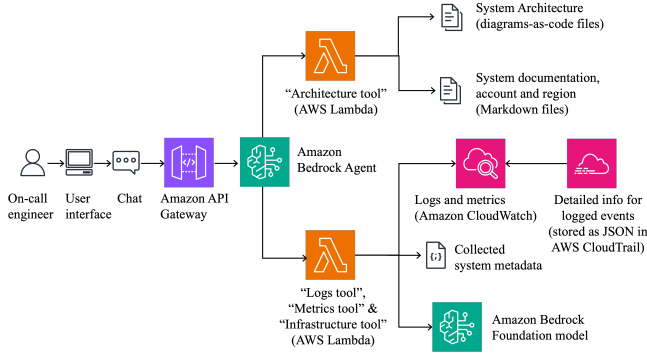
System Architecture (diagrams-as-code files)

"Architecture tool" (AWS Lambda)

System documentation, account and region (Markdown files)

On-call engineer

User interface

Chat

Amazon API Gateway

Amazon Bedrock Agent

Logs and metrics (Amazon CloudWatch)

Detailed info for logged events (stored as JSON in AWS CloudTrail)

{;}

Collected system metadata

"Logs tool", "Metrics tool" & "Infrastructure tool" (AWS Lambda)

Amazon Bedrock Foundation model